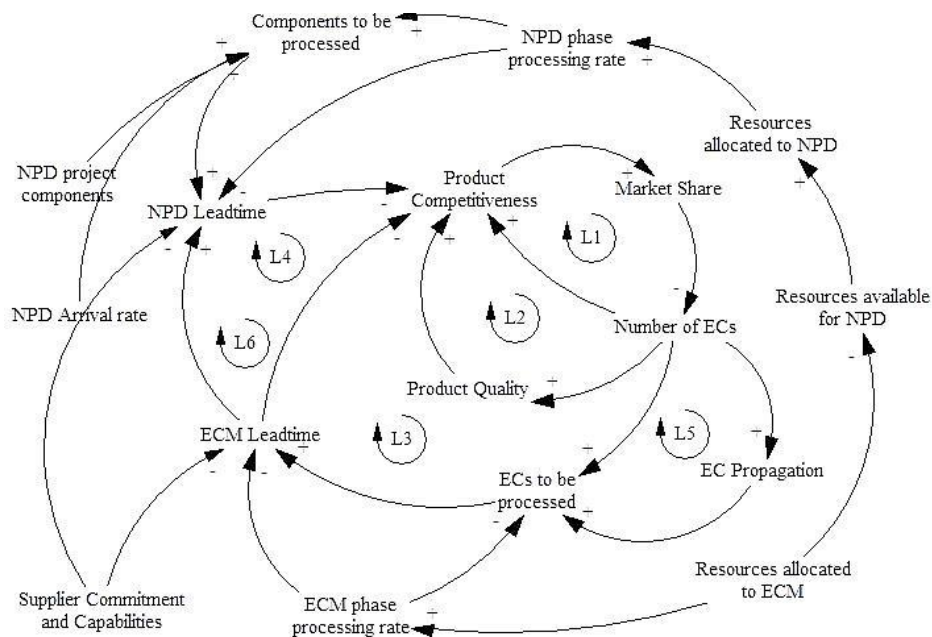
Components to be processed
+
+
NPD phase processing rate
+
+
Resources allocated to NPD
NPD project components
+
NPD Leadtime
-
Product Competitiveness
+
Market Share
-
+
+
L1
L4
-
-
+
Resources available for NPD
NPD Arrival rate
L2
Number of ECs
-
-
L6
+
Product Quality
+
ECM Leadtime
+
L3
+
L5
+
ECs to be processed
EC Propagation
-
-
-
+
Resources allocated to ECM
Supplier Commitment and Capabilities
ECM phase processing rate
+